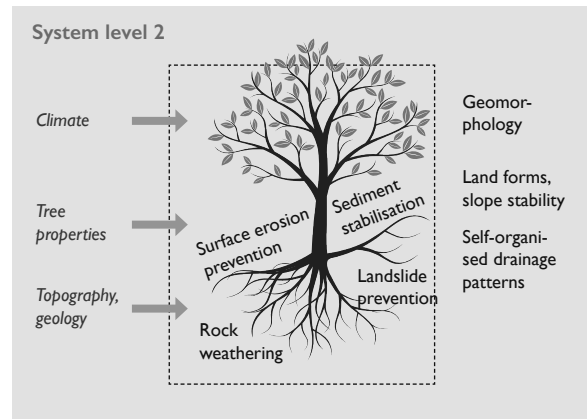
System level 2

Climate

Tree properties

Topography, geology

Surface erosion prevention

Sediment stabilisation

Landslide prevention

Rock weathering

Geomorphology

Land forms, slope stability

Self-organised drainage patterns